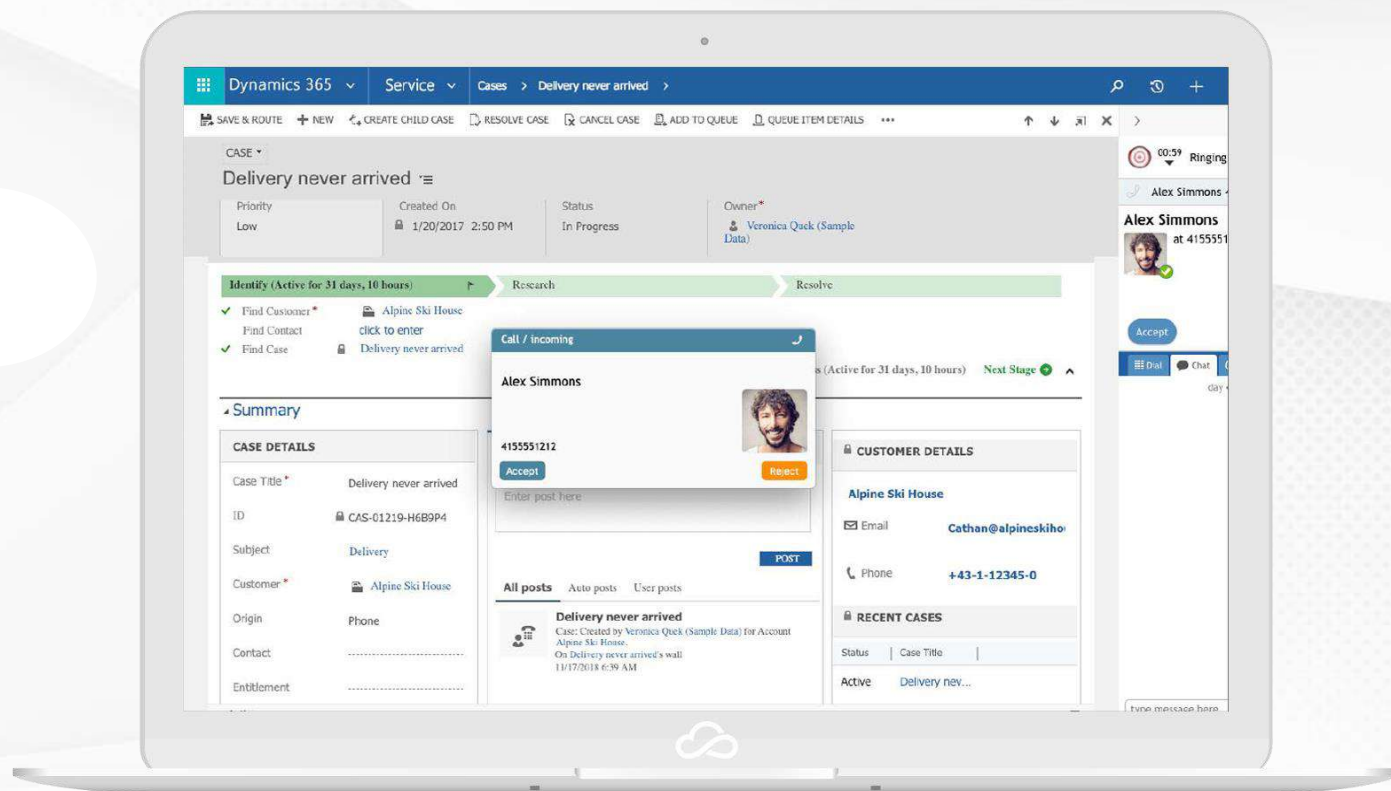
Dynamics 365 Service Cases > Delivery never arrived >

SAVE & ROUTE NEW CREATE CHILD CASE RESOLVE CASE CANCEL CASE ADD TO QUEUE QUEUE ITEM DETAILS •••

CASE
Delivery never arrived

Priority
Low

Created On
1/20/2017 2:50 PM

Status
In Progress

Owner*
Veronica Quek (Sample Data)

Identify (Active for 31 days, 10 hours)
Research
Resolve

Find Customer* Alpine Ski House
Find Contact click to enter
Find Case Delivery never arrived

s (Active for 31 days, 10 hours) Next Stage

Summary

CASE DETAILS

Case Title* Delivery never arrived
ID CAS-01219-H6B9P4
Subject Delivery
Customer* Alpine Ski House
Origin Phone
Contact
Entitlement

Call / incoming
Alex Simmons
4155551212
Accept
Reject

Enter post here
POST

All posts Auto posts User posts

Delivery never arrived
Case: Created by Veronica Quek (Sample Data) for Account Alpine Ski House.
On Delivery never arrived's wall
11/17/2018 6:39 AM

CUSTOMER DETAILS
Alpine Ski House
Email Cathan@alpineskiho
Phone +43-1-12345-0

RECENT CASES
Status | Case Title
Active Delivery nev...

00:59 Ringing
Alex Simmons
Alex Simmons
at 4155551
Accept
Dial Chat
day
type message here